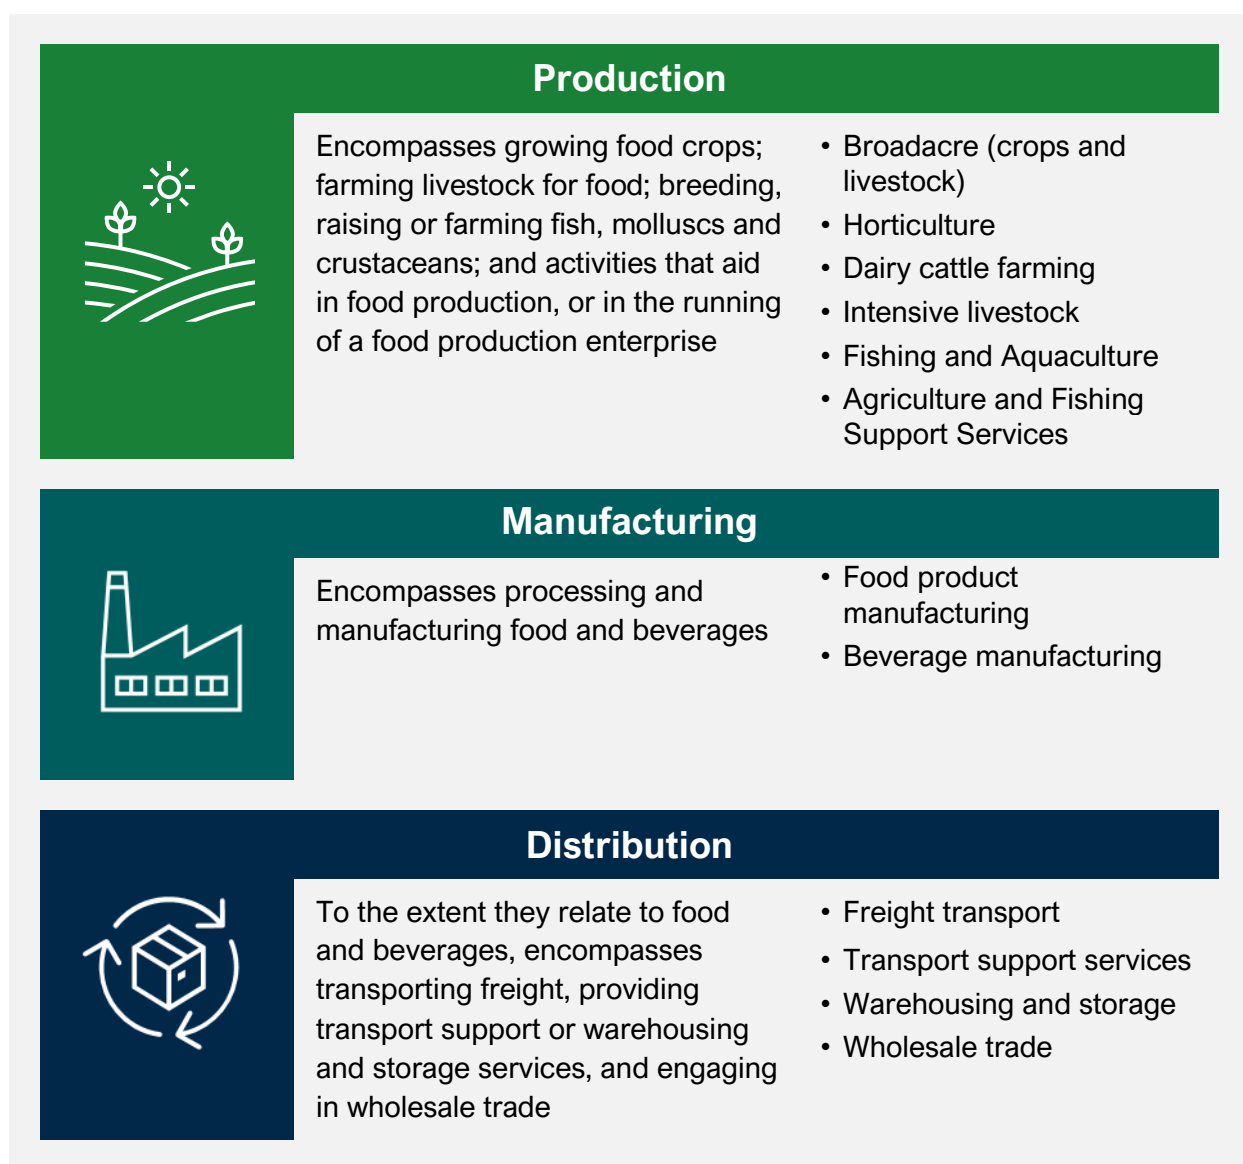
Production

Encompasses growing food crops; farming livestock for food; breeding, raising or farming fish, molluscs and crustaceans; and activities that aid in food production, or in the running of a food production enterprise

- Broadacre (crops and livestock)
- Horticulture
- Dairy cattle farming
- Intensive livestock
- Fishing and Aquaculture
- Agriculture and Fishing Support Services

Manufacturing

Encompasses processing and manufacturing food and beverages

- Food product manufacturing
- Beverage manufacturing

Distribution

To the extent they relate to food and beverages, encompasses transporting freight, providing transport support or warehousing and storage services, and engaging in wholesale trade

- Freight transport
- Transport support services
- Warehousing and storage
- Wholesale trade